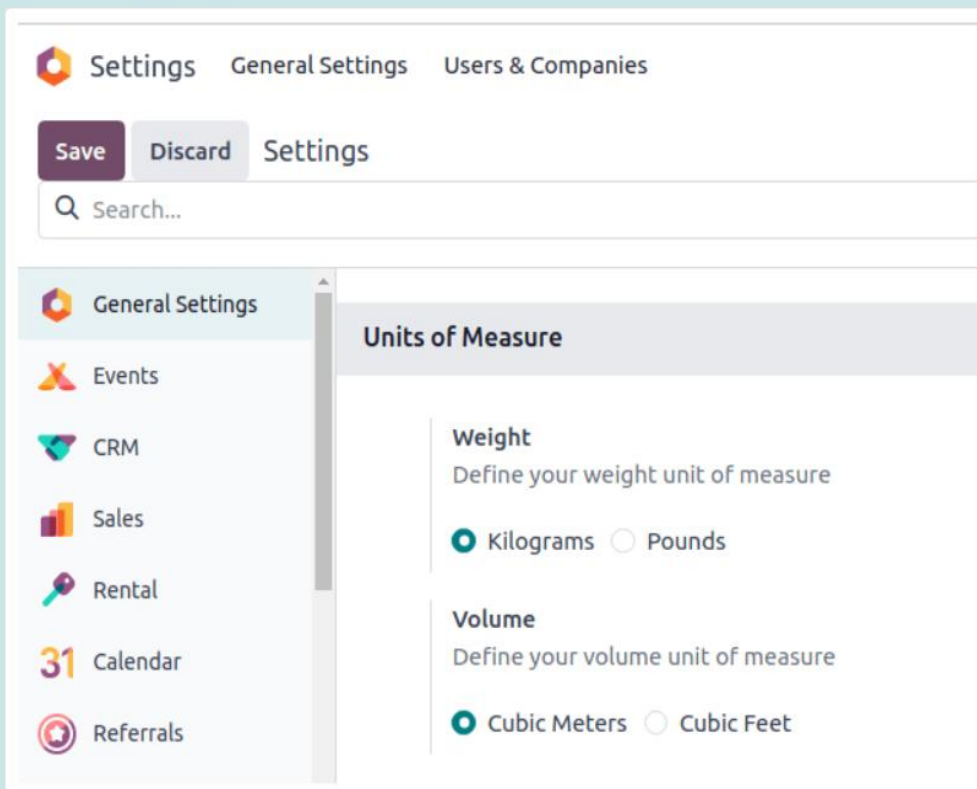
Settings General Settings Users & Companies

Save Discard Settings

Search...

General Settings

Events

CRM

Sales

Rental

31 Calendar

Referrals

Units of Measure

Weight
Define your weight unit of measure

Kilograms Pounds

Volume
Define your volume unit of measure

Cubic Meters Cubic Feet